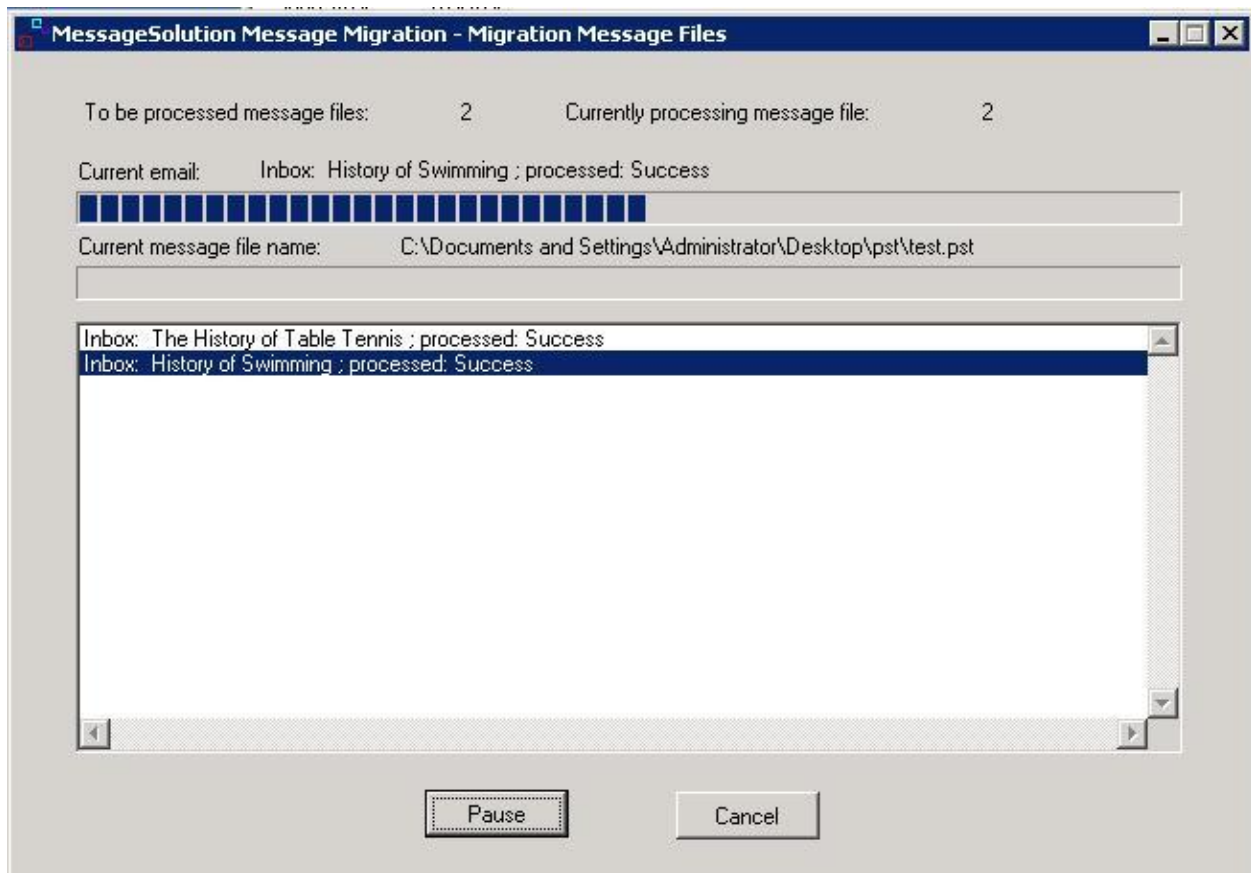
MessageSolution Message Migration - Migration Message Files

To be processed message files: 2

Currently processing message file: 2

Current email: Inbox: History of Swimming ; processed: Success

Current message file name: C:\Documents and Settings\Administrator\Desktop\pst\test.pst

Inbox: The History of Table Tennis ; processed: Success
Inbox: History of Swimming ; processed: Success

Pause

Cancel